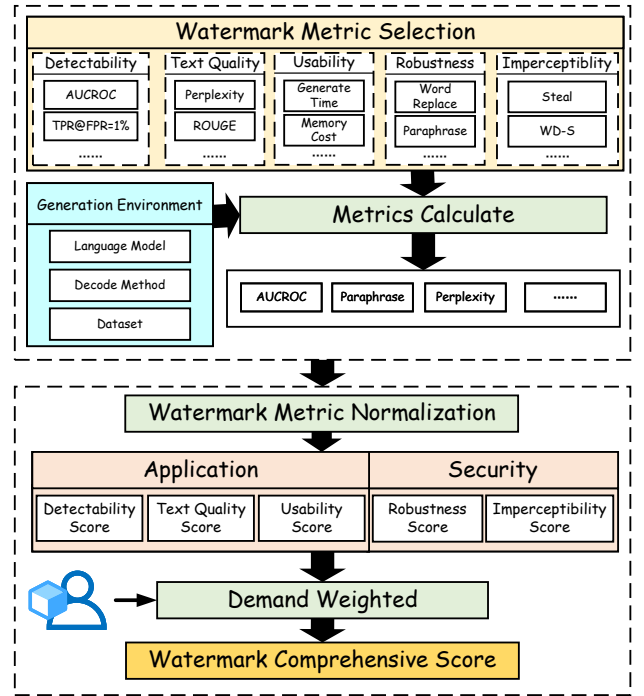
Watermark Metric Selection

Detectability
AUCROC
TPR@FPR=1%
......

Text Quality
Perplexity
ROUGE
......

Usability
Generate Time
Memory Cost
......

Robustness
Word Replace
Paraphrase
......

Imperceptiblity
Steal
WD-S
......

Generation Environment
Language Model
Decode Method
Dataset

Metrics Calculate

AUCROC
Paraphrase
Perplexity
......

Watermark Metric Normalization

Application
Detectability Score
Text Quality Score
Usability Score

Security
Robustness Score
Imperceptibility Score

Demand Weighted

Watermark Comprehensive Score